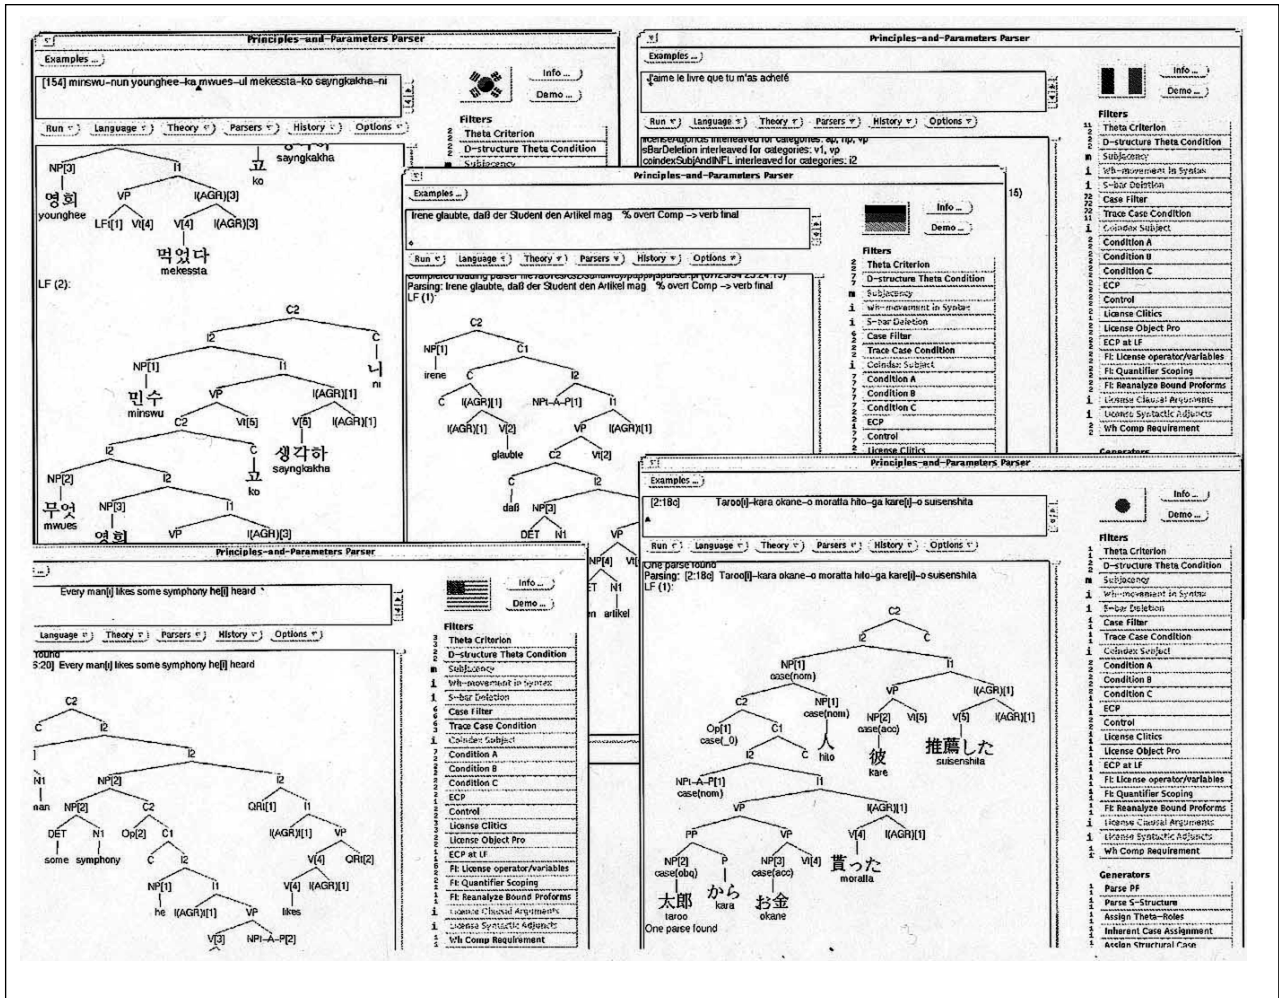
Principles-and-Parameters Parser

Examples ...

[154] minswu-nun younghee-ka mwues-ul mekessta-ko sayngkakha-ni

Info ...
Demo ...

Run | Language | Theory | Parsers | History | Options

Filters
Theta Criterion
D-structure Theta Condition
Subjacency

NP[3]
영희
younghee
VP
I(AGR)[3]
LF[1]
Vt[4]
V[4]
I(AGR)[3]
먹었다
mekessta
I1
고
ko
saygnkakha

LF (2):

C2
I2
C
니
ni
NP[1]
민수
minswu
I1
VP
I(AGR)[1]
C2
Vt[5]
V[5]
I(AGR)[1]
생각하
sayngkakha
I2
C
고
ko
NP[2]
무엇
mwues
I2
NP[3]
영희
I1
VP
I(AGR)[3]

Principles-and-Parameters Parser

Examples ...

J'aime le livre que tu m'as acheté

Info ...
Demo ...

Run | Language | Theory | Parsers | History | Options

sBarDeletion interleaved for categories: v1, vp
coindexSubjAndINFL interleaved for categories: i2

Filters
Theta Criterion
D-structure Theta Condition
Subjacency
Wh-movement in Syntax
S-bar Deletion
Case Filter
Trace Case Condition
Coindex Subject
Condition A
Condition B
Condition C
ECP
Control
License Clitics
License Object Pro
ECP at LF
FI: License operator/variables
FI: Quantifier Scoping
FI: Reanalyze Bound Proforms
License Clausal Arguments
License Syntactic Adjuncts
Wh Comp Requirement

Generators

Principles-and-Parameters Parser

Examples ...

Irene glaubte, daß der Student den Artikel mag   % overt Comp -> verb final

Info ...
Demo ...

Run | Language | Theory | Parsers | History | Options

Parsing: Irene glaubte, daß der Student den Artikel mag   % overt Comp -> verb final
LF (1):

Filters
Theta Criterion
D-structure Theta Condition
Subjacency
Wh-movement in Syntax
S-bar Deletion
Case Filter
Trace Case Condition
Coindex Subject
Condition A
Condition B
Condition C
ECP
Control
License Clitics

C2
NP[1]
irene
C1
C
I2
C
I(AGR)[1]
NPt-A-P[1]
I1
I(AGR)[1]
V[2]
VP
I(AGR)[1]
glaubte
C2
Vt[2]
C
daß
NP[3]
I2
DET
N1
artikel

Principles-and-Parameters Parser

Every man[i] likes some symphony he[i] heard

Info ...
Demo ...

Language | Theory | Parsers | History | Options

6:20] Every man[i] likes some symphony he[i] heard

Filters
Theta Criterion
D-structure Theta Condition
Subjacency
Wh-movement in Syntax
S-bar Deletion
Case Filter
Trace Case Condition
Coindex Subject
Condition A
Condition B
Condition C
ECP
Control
License Clitics
License Object Pro
ECP at LF
FI: License operator/variables
FI: Quantifier Scoping
FI: Reanalyze Bound Proforms
License Clausal Arguments
License Syntactic Adjuncts
Wh Comp Requirement

C2
C
I2
N1
man
NP[2]
I2
NP[2]
C2
QR[1]
I1
DET
some
N1
symphony
Op[2]
C1
I(AGR)[1]
VP
C
I2
V[4]
QRt[2]
NP[1]
he
I1
V[4]
I(AGR)[1]
likes
I(AGR)[1]
VP
V[3]
NPt-A-P[2]

Principles-and-Parameters Parser

Examples ...

[2:18c]   Taroo[i]-kara okane-o moratta hito-ga kare[i]-o suisenshita

Info ...
Demo ...

Run | Language | Theory | Parsers | History | Options

One parse found
Parsing: [2:18c] Taroo[i]-kara okane-o moratta hito-ga kare[i]-o suisenshita
LF (1):

Filters
Theta Criterion
D-structure Theta Condition
Subjacency
Wh-movement in Syntax
S-bar Deletion
Case Filter
Trace Case Condition
Coindex Subject
Condition A
Condition B
Condition C
ECP
Control
License Clitics
License Object Pro
ECP at LF
FI: License operator/variables
FI: Quantifier Scoping
FI: Reanalyze Bound Proforms
License Clausal Arguments
License Syntactic Adjuncts
Wh Comp Requirement

Generators
Parse PF
Parse S-Structure
Assign Theta-Roles
Inherent Case Assignment
Assign Structural Case

C2
I2
C
NP[1]
case(nom)
I1
C2
NP[1]
case(nom)
VP
I(AGR)[1]
Op[1]
case(_0)
C1
人
hito
NP[2]
case(acc)
Vt[5]
V[5]
I(AGR)[1]
彼
kare
推薦した
suisenshita
I2
C
NPt-A-P[1]
case(nom)
I1
VP
I(AGR)[1]
PP
VP
V[4]
I(AGR)[1]
NP[2]
case(obq)
P
NP[3]
case(acc)
Vt[4]
貰った
moratta
太郎
taroo
から
kara
お金
okane
One parse found